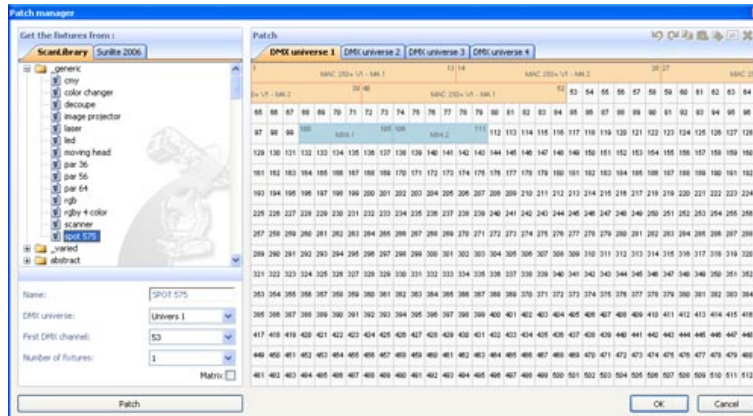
Patch manager

Get the fixtures from :

ScanLibrary | Sunlite 2006

_generic
cmy
color changer
decoupe
image projector
laser
led
moving head
par 36
par 56
par 64
rgb
rgby 4 color
scanner
spot 575
_varied
abstract

Name: SPOT 575
DMX universe: Univers 1
First DMX channel: 53
Number of fixtures: 1
Matrix

Patch

Patch

DMX universe 1 | DMX universe 2 | DMX universe 3 | DMX universe 4

1 MAC 250+ V1 - M4.1 13 14 MAC 250+ V1 - M4.2 26 27 MAC 2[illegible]
5+ V1 - M4.1 39 40 MAC 250+ V1 - M4.1 52 53 54 55 56 57 58 59 60 61 62 63 64
65 66 67 68 69 70 71 72 73 74 75 76 77 78 79 80 81 82 83 84 85 86 87 88 89 90 91 92 93 94 95 96
97 98 99 100 MM.1 105 106 MM.2 111 112 113 114 115 116 117 118 119 120 121 122 123 124 125 126 127 128
129 130 131 132 133 134 135 136 137 138 139 140 141 142 143 144 145 146 147 148 149 150 151 152 153 154 155 156 157 158 159 160
161 162 163 164 165 166 167 168 169 170 171 172 173 174 175 176 177 178 179 180 181 182 183 184 185 186 187 188 189 190 191 192
193 194 195 196 197 198 199 200 201 202 203 204 205 206 207 208 209 210 211 212 213 214 215 216 217 218 219 220 221 222 223 224
225 226 227 228 229 230 231 232 233 234 235 236 237 238 239 240 241 242 243 244 245 246 247 248 249 250 251 252 253 254 255 256
257 258 259 260 261 262 263 264 265 266 267 268 269 270 271 272 273 274 275 276 277 278 279 280 281 282 283 284 285 286 287 288
289 290 291 292 293 294 295 296 297 298 299 300 301 302 303 304 305 306 307 308 309 310 311 312 313 314 315 316 317 318 319 320
321 322 323 324 325 326 327 328 329 330 331 332 333 334 335 336 337 338 339 340 341 342 343 344 345 346 347 348 349 350 351 352
353 354 355 356 357 358 359 360 361 362 363 364 365 366 367 368 369 370 371 372 373 374 375 376 377 378 379 380 381 382 383 384
385 386 387 388 389 390 391 392 393 394 395 396 397 398 399 400 401 402 403 404 405 406 407 408 409 410 411 412 413 414 415 416
417 418 419 420 421 422 423 424 425 426 427 428 429 430 431 432 433 434 435 436 437 438 439 440 441 442 443 444 445 446 447 448
449 450 451 452 453 454 455 456 457 458 459 460 461 462 463 464 465 466 467 468 469 470 471 472 473 474 475 476 477 478 479 480
481 482 483 484 485 486 487 488 489 490 491 492 493 494 495 496 497 498 499 500 501 502 503 504 505 506 507 508 509 510 511 512

OK | Cancel